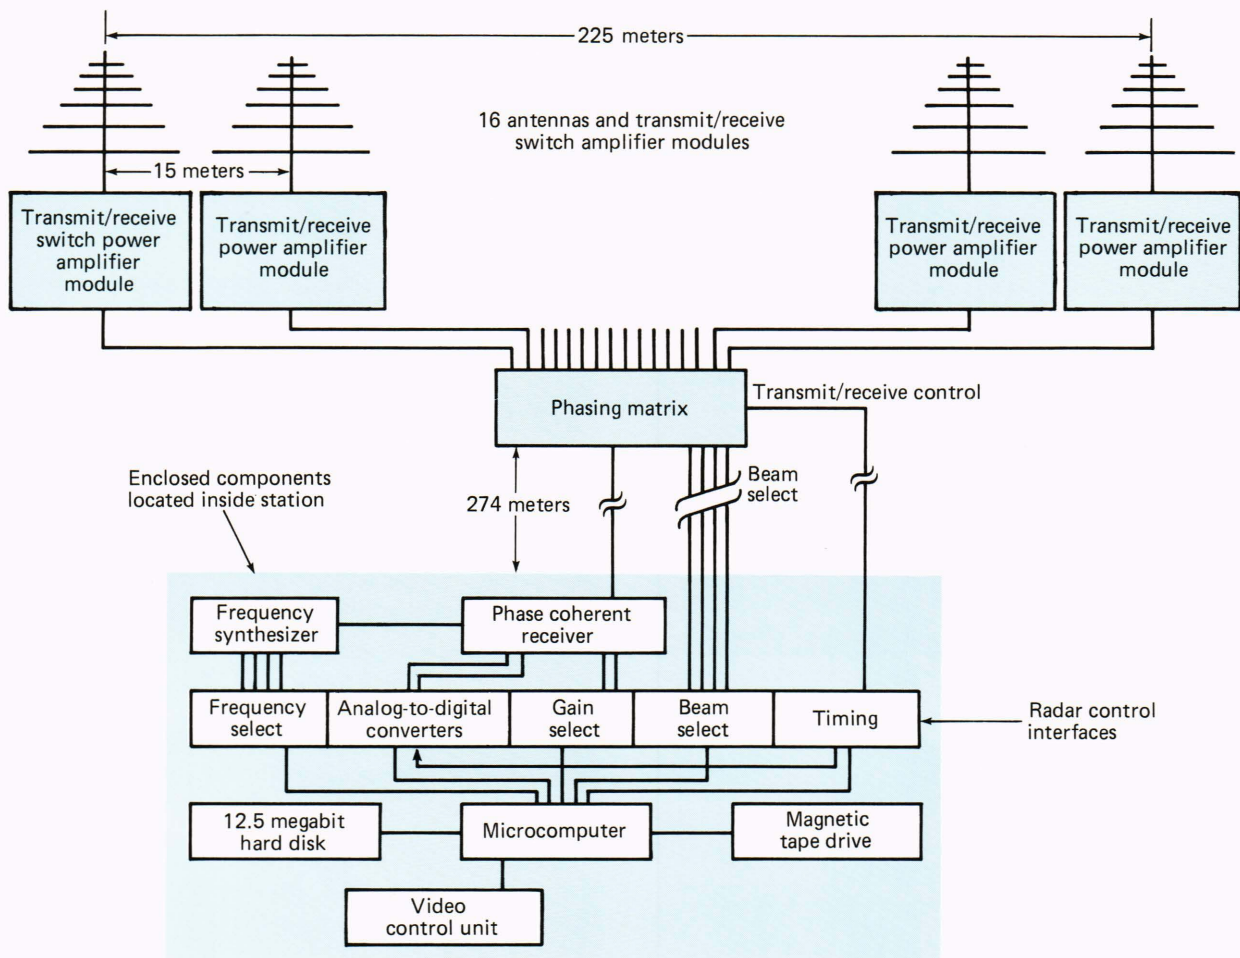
225 meters

16 antennas and transmit/receive switch amplifier modules

15 meters

Transmit/receive switch power amplifier module

Transmit/receive power amplifier module

Transmit/receive power amplifier module

Transmit/receive power amplifier module

Phasing matrix

Transmit/receive control

Enclosed components located inside station

274 meters

Beam select

Frequency synthesizer

Phase coherent receiver

Frequency select

Analog-to-digital converters

Gain select

Beam select

Timing

Radar control interfaces

12.5 megabit hard disk

Microcomputer

Magnetic tape drive

Video control unit